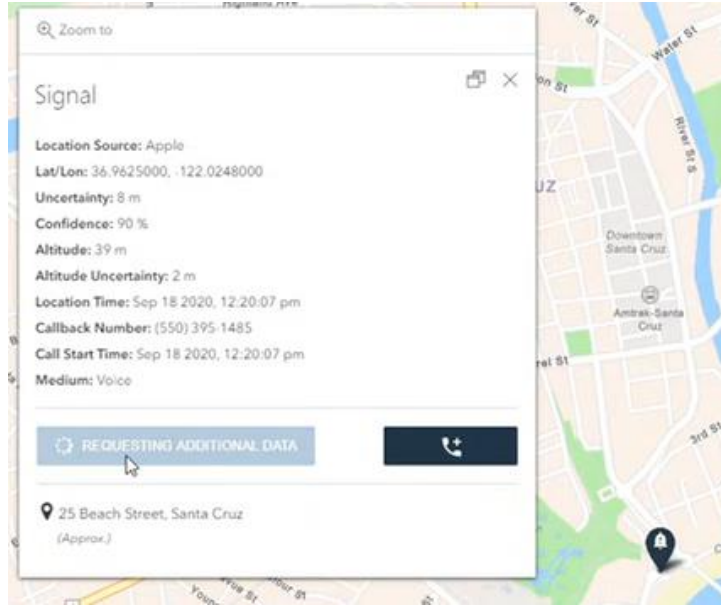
Zoom to

Signal

Location Source: Apple
Lat/Lon: 36.9625000, -122.0248000
Uncertainty: 8 m
Confidence: 90 %
Altitude: 39 m
Altitude Uncertainty: 2 m
Location Time: Sep 18 2020, 12:20:07 pm
Callback Number: (550) 395-1485
Call Start Time: Sep 18 2020, 12:20:07 pm
Medium: Voice

REQUESTING ADDITIONAL DATA

25 Beach Street, Santa Cruz
(Approx.)

Water St
River St
Downtown Santa Cruz
Amtrak-Santa Cruz
3rd St